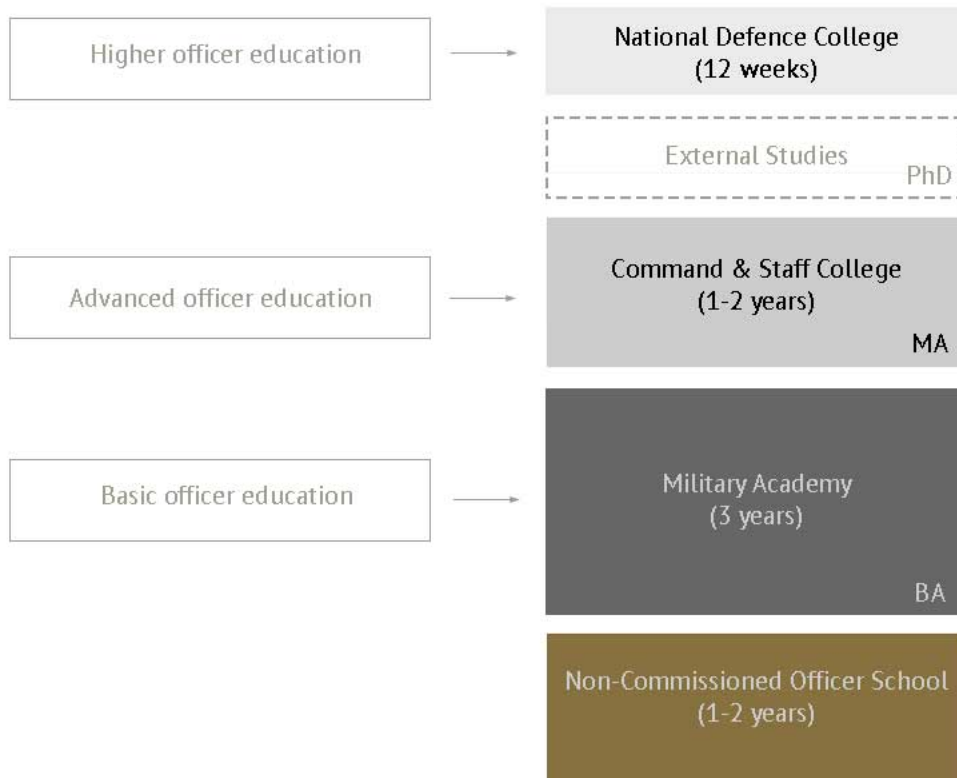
Higher officer education

National Defence College
(12 weeks)

External Studies
PhD

Advanced officer education

Command & Staff College
(1-2 years)
MA

Basic officer education

Military Academy
(3 years)
BA

Non-Commissioned Officer School
(1-2 years)